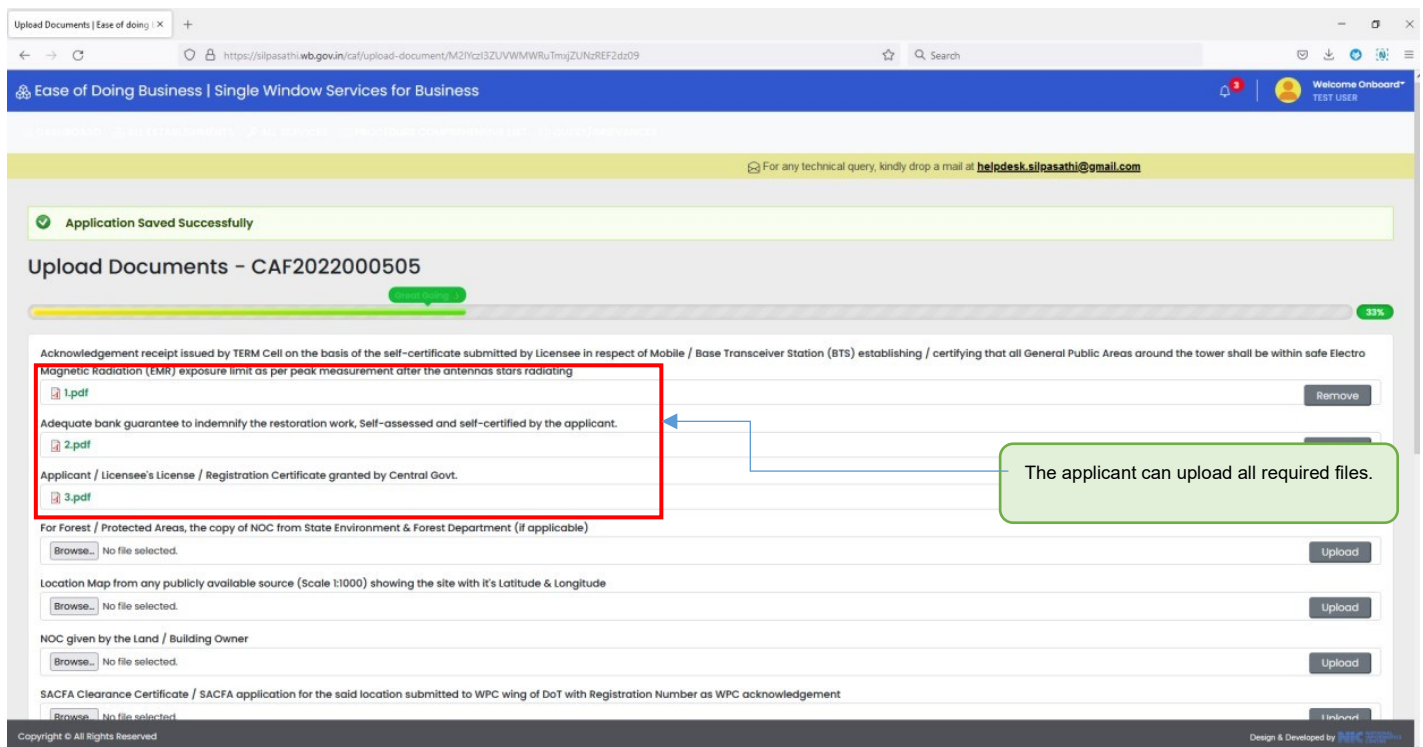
Upload Documents | Ease of doing | ×

https://silpasathi.wb.gov.in/caf/upload-document/M2lYczI3ZUVWMWRuTmxjZUNzREF2dz09

Search

Ease of Doing Business | Single Window Services for Business

3

Welcome Onboard
TEST USER

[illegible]

For any technical query, kindly drop a mail at helpdesk.silpasathi@gmail.com

Application Saved Successfully

Upload Documents - CAF2022000505

Great Going :)

33%

Acknowledgement receipt issued by TERM Cell on the basis of the self-certificate submitted by Licensee in respect of Mobile / Base Transceiver Station (BTS) establishing / certifying that all General Public Areas around the tower shall be within safe Electro Magnetic Radiation (EMR) exposure limit as per peak measurement after the antennas stars radiating

1.pdf

Remove

Adequate bank guarantee to indemnify the restoration work, Self-assessed and self-certified by the applicant.

2.pdf

Applicant / Licensee's License / Registration Certificate granted by Central Govt.

3.pdf

The applicant can upload all required files.

For Forest / Protected Areas, the copy of NOC from State Environment & Forest Department (if applicable)

Browse... No file selected.

Upload

Location Map from any publicly available source (Scale 1:1000) showing the site with it's Latitude & Longitude

Browse... No file selected.

Upload

NOC given by the Land / Building Owner

Browse... No file selected.

Upload

SACFA Clearance Certificate / SACFA application for the said location submitted to WPC wing of DoT with Registration Number as WPC acknowledgement

Browse... No file selected.

Upload

Copyright © All Rights Reserved

Design & Developed by NIC